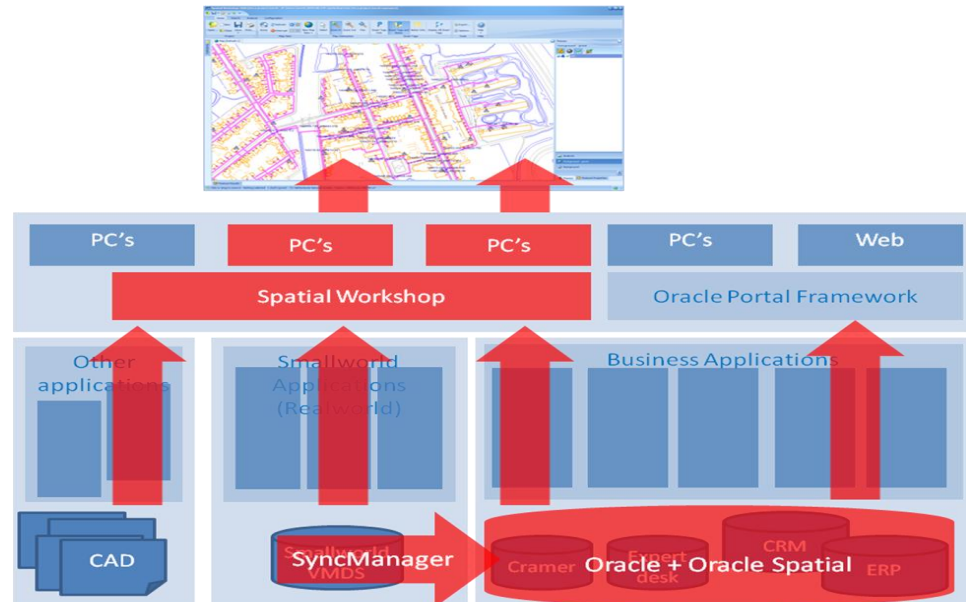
PC's

PC's

PC's

PC's

Web

Spatial Workshop

Oracle Portal Framework

Other applications

Smallworld Applications (Realworld)

Business Applications

CAD

Smallworld VMDS

SyncManager

Cramer

Expert-desk

CRM

Oracle + Oracle Spatial

ERP